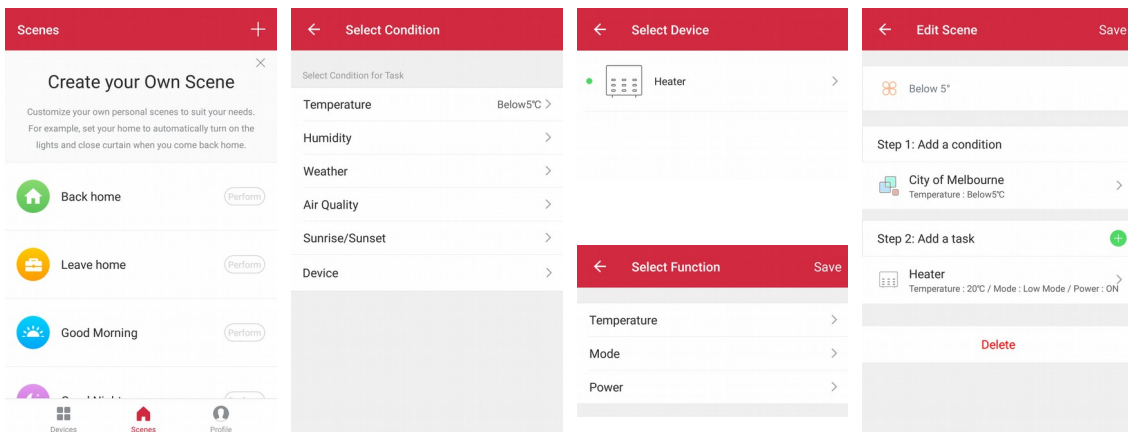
Scenes +

Create your Own Scene

Customize your own personal scenes to suit your needs. For example, set your home to automatically turn on the lights and close curtain when you come back home.

Back home Perform

Leave home Perform

Good Morning Perform

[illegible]

Devices Scenes Profile

Select Condition

Select Condition for Task

Temperature Below5℃

Humidity

Weather

Air Quality

Sunrise/Sunset

Device

Select Device

Heater

Select Function Save

Temperature

Mode

Power

Edit Scene Save

Below 5°

Step 1: Add a condition

City of Melbourne
Temperature : Below5℃

Step 2: Add a task

Heater
Temperature : 20℃ / Mode : Low Mode / Power : ON

Delete